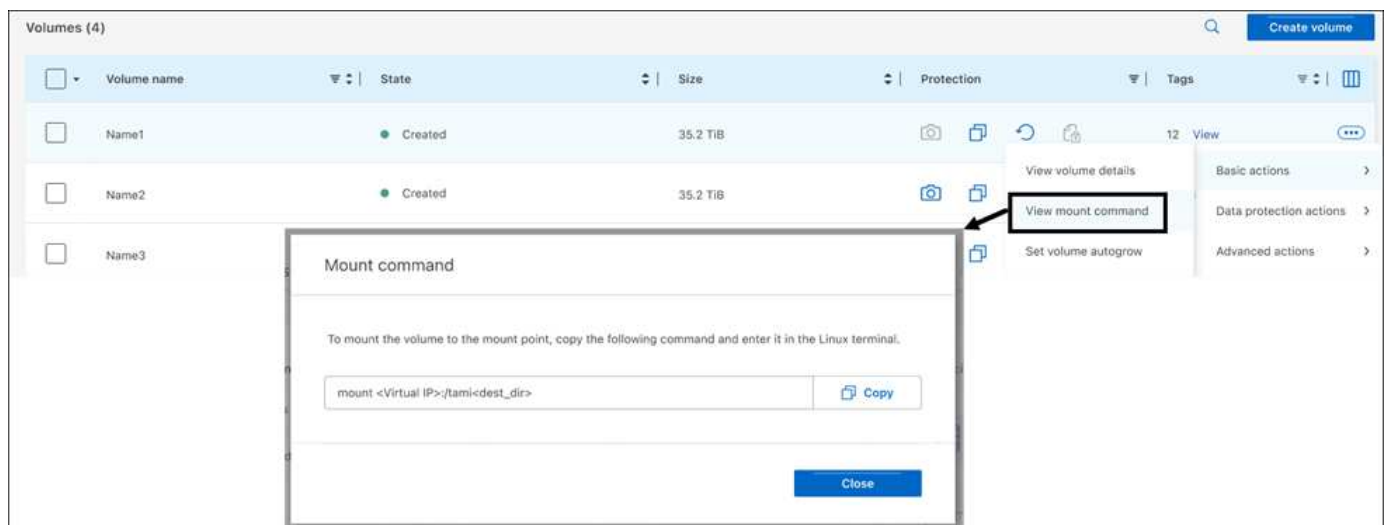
Volumes (4)

Create volume

| Volume name | State | Size | Protection | Tags |
|---|---|---|---|---|
| Name1 | Created | 35.2 TiB | | 12 View |
| Name2 | Created | 35.2 TiB | | |
| Name3 | | | | |

View volume details
View mount command
Set volume autogrow

Basic actions
Data protection actions
Advanced actions

Mount command

To mount the volume to the mount point, copy the following command and enter it in the Linux terminal.

mount <Virtual IP>:/tami<dest_dir>

Copy

Close